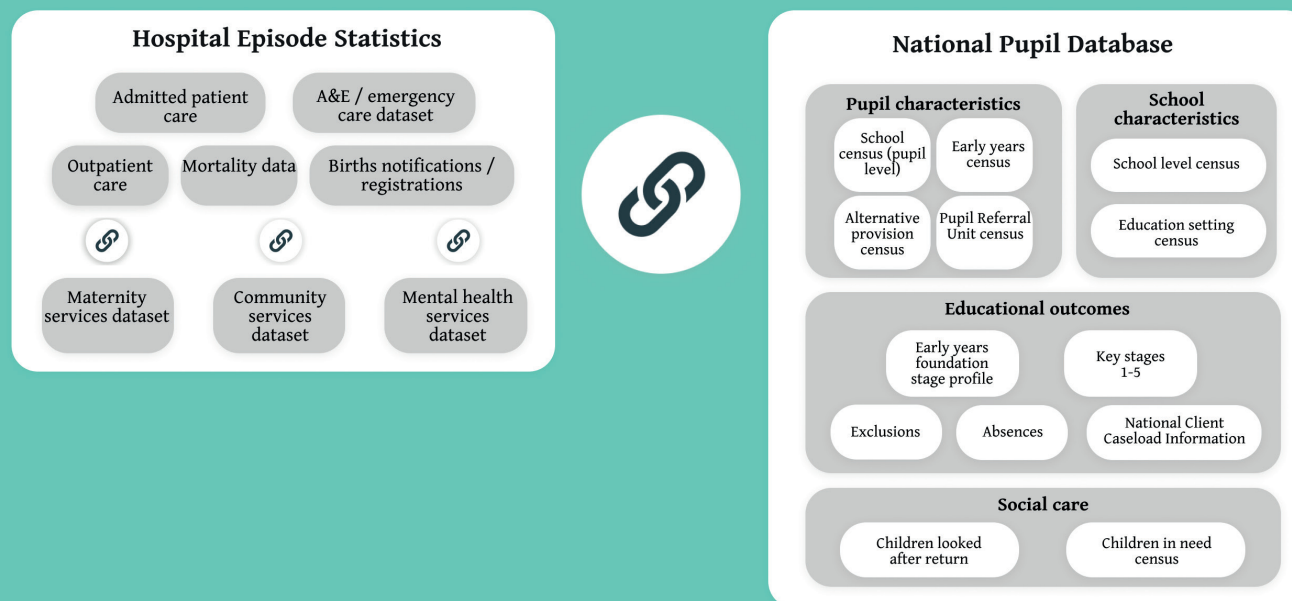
Hospital Episode Statistics

Admitted patient care

A&E / emergency care dataset

Outpatient care

Mortality data

Births notifications / registrations

Maternity services dataset

Community services dataset

Mental health services dataset

National Pupil Database

Pupil characteristics

School census (pupil level)

Early years census

Alternative provision census

Pupil Referral Unit census

School characteristics

School level census

Education setting census

Educational outcomes

Early years foundation stage profile

Key stages 1-5

Exclusions

Absences

National Client Caseload Information

Social care

Children looked after return

Children in need census